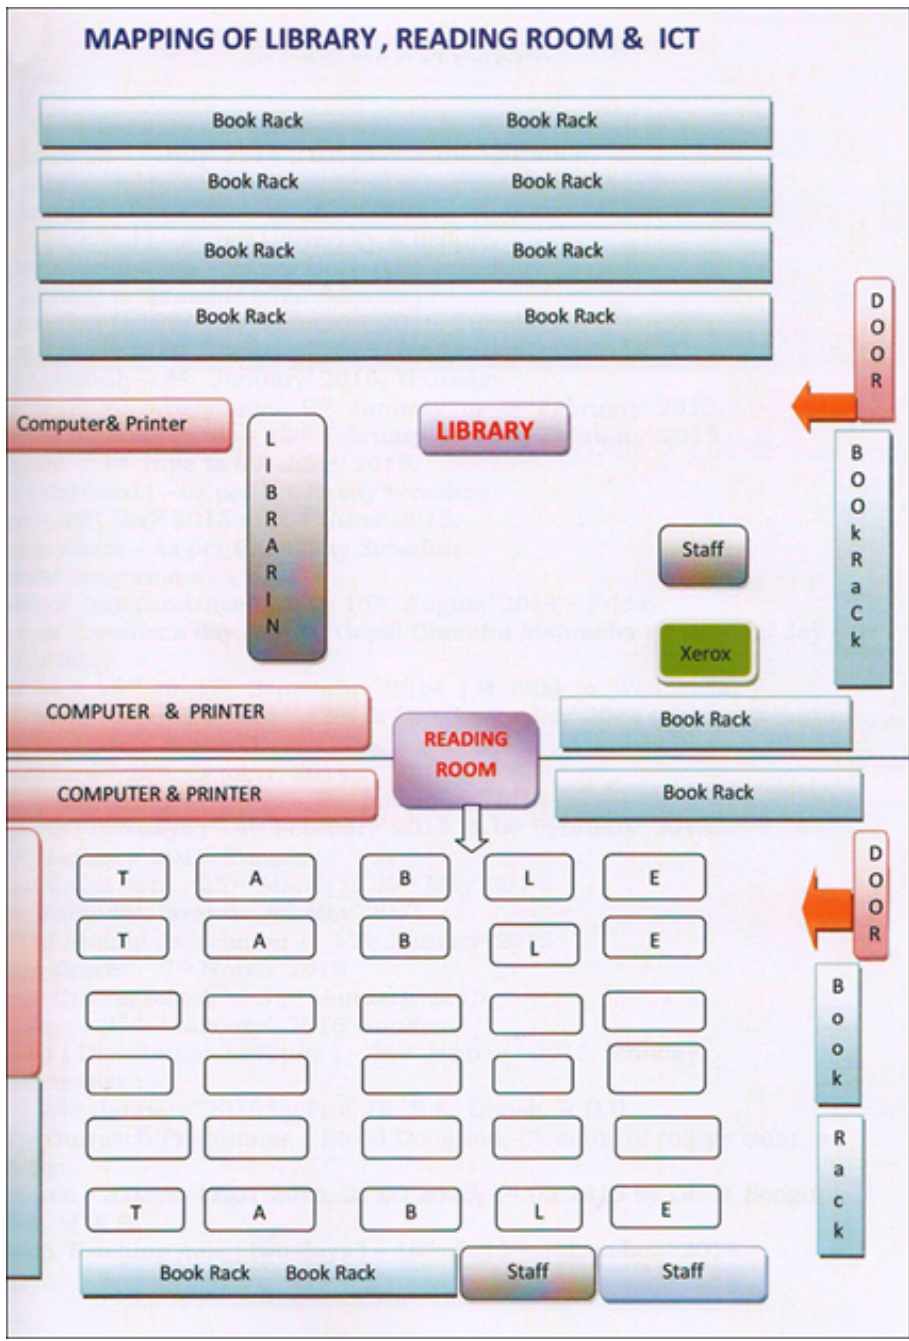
MAPPING OF LIBRARY , READING ROOM & ICT

Book Rack Book Rack

Book Rack Book Rack

Book Rack Book Rack

Book Rack Book Rack

DOOR

Computer& Printer

LIBRARIAN

LIBRARY

BOOkRack

Staff

Xerox

COMPUTER & PRINTER

READING ROOM

Book Rack

COMPUTER & PRINTER

Book Rack

T A B L E

T A B L E

DOOR

Book

Rack

T A B L E

Book Rack Book Rack

Staff

Staff